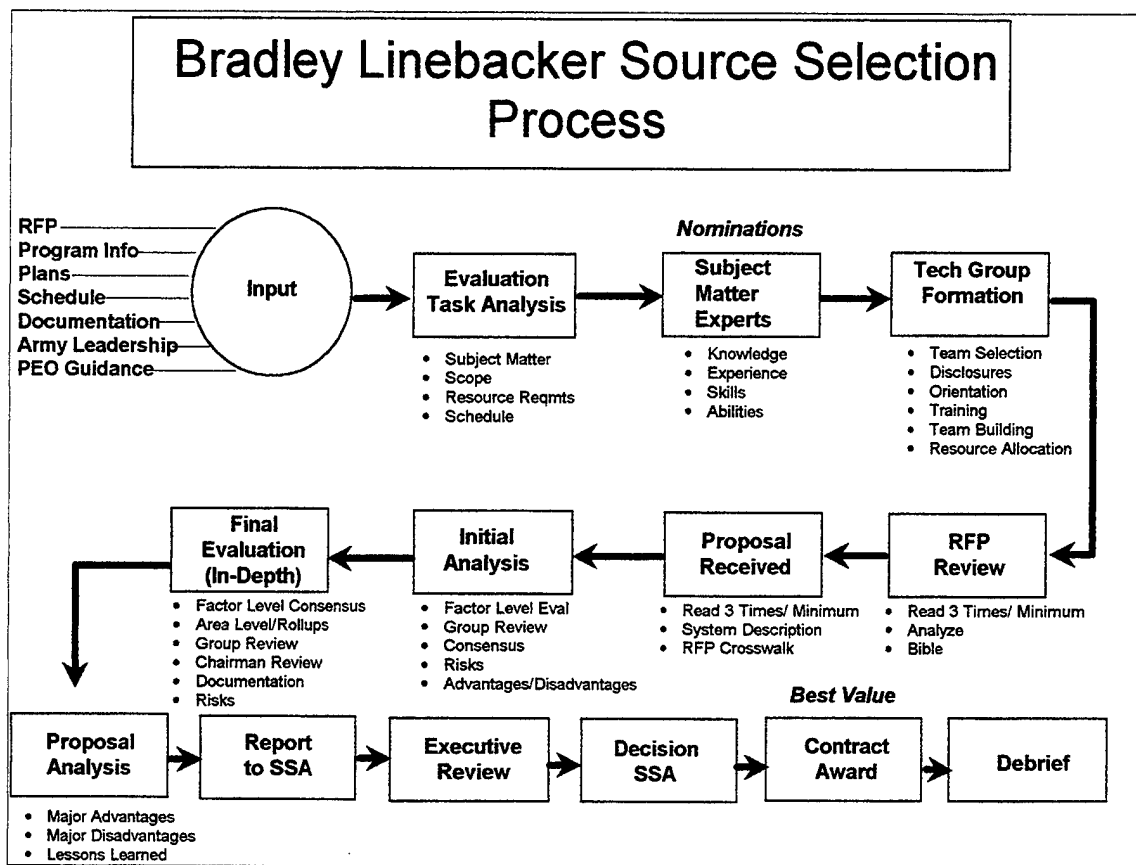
Bradley Linebacker Source Selection Process

RFP
Program Info
Plans
Schedule
Documentation
Army Leadership
PEO Guidance

Input

Evaluation Task Analysis
- Subject Matter
- Scope
- Resource Reqmts
- Schedule

Nominations

Subject Matter Experts
- Knowledge
- Experience
- Skills
- Abilities

Tech Group Formation
- Team Selection
- Disclosures
- Orientation
- Training
- Team Building
- Resource Allocation

RFP Review
- Read 3 Times/ Minimum
- Analyze
- Bible

Proposal Received
- Read 3 Times/ Minimum
- System Description
- RFP Crosswalk

Initial Analysis
- Factor Level Eval
- Group Review
- Consensus
- Risks
- Advantages/Disadvantages

Final Evaluation (In-Depth)
- Factor Level Consensus
- Area Level/Rollups
- Group Review
- Chairman Review
- Documentation
- Risks

Proposal Analysis
- Major Advantages
- Major Disadvantages
- Lessons Learned

Report to SSA

Executive Review

Decision SSA

Best Value

Contract Award

Debrief